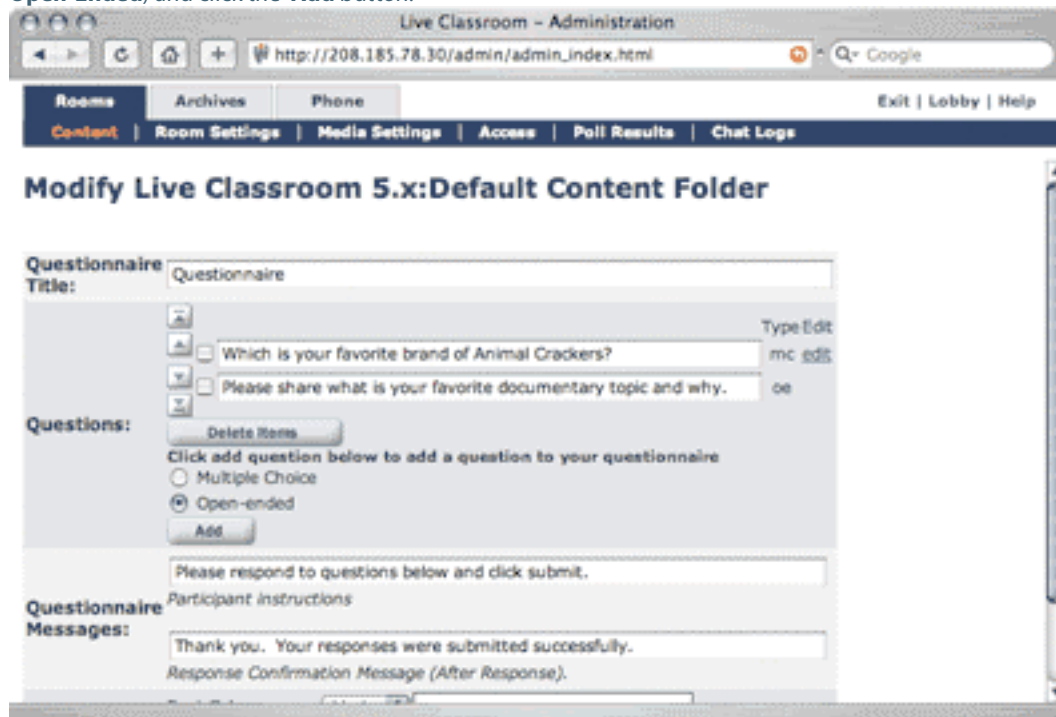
Live Classroom – Administration

http://208.185.78.30/admin/admin_index.html

Google

Rooms | Archives | Phone

Exit | Lobby | Help

Content | Room Settings | Media Settings | Access | Poll Results | Chat Logs

Modify Live Classroom 5.x:Default Content Folder

Questionnaire Title: Questionnaire

Questions:

Type Edit

Which is your favorite brand of Animal Crackers? mc edit

Please share what is your favorite documentary topic and why. oe

Delete Items

Click add question below to add a question to your questionnaire

Multiple Choice

Open-ended

Add

Questionnaire Messages:

Please respond to questions below and click submit.

Participant Instructions

Thank you. Your responses were submitted successfully.

Response Confirmation Message (After Response).